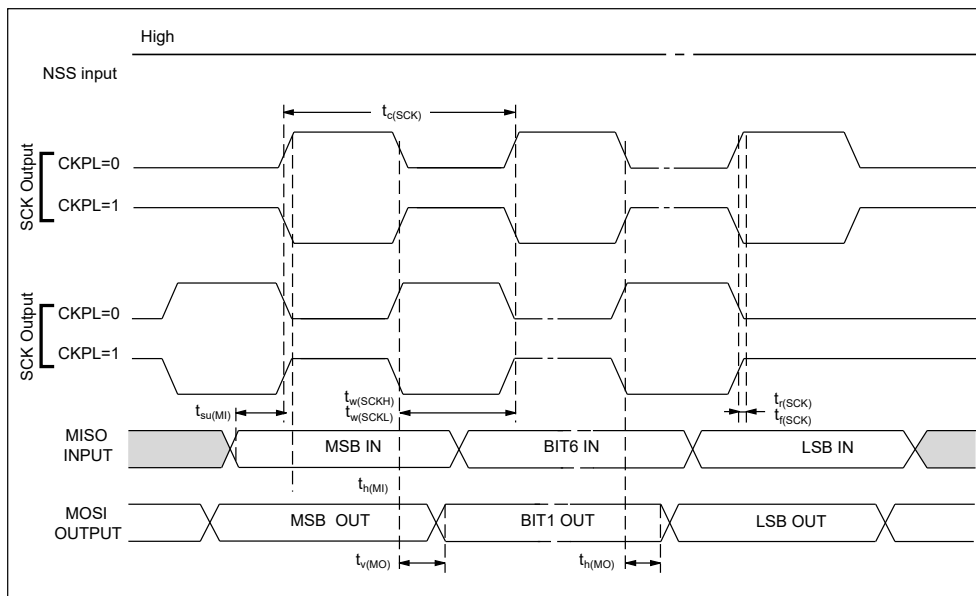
High

NSS input

$t_{c(SCK)}$

SCK Output

CKPL=0

CKPL=1

SCK Output

CKPL=0

CKPL=1

$t_{su(MI)}$

$t_{w(SCKH)}$
$t_{w(SCKL)}$

$t_{r(SCK)}$
$t_{f(SCK)}$

MISO INPUT

MSB IN

BIT6 IN

LSB IN

$t_{h(MI)}$

MOSI OUTPUT

MSB OUT

BIT1 OUT

LSB OUT

$t_{v(MO)}$

$t_{h(MO)}$